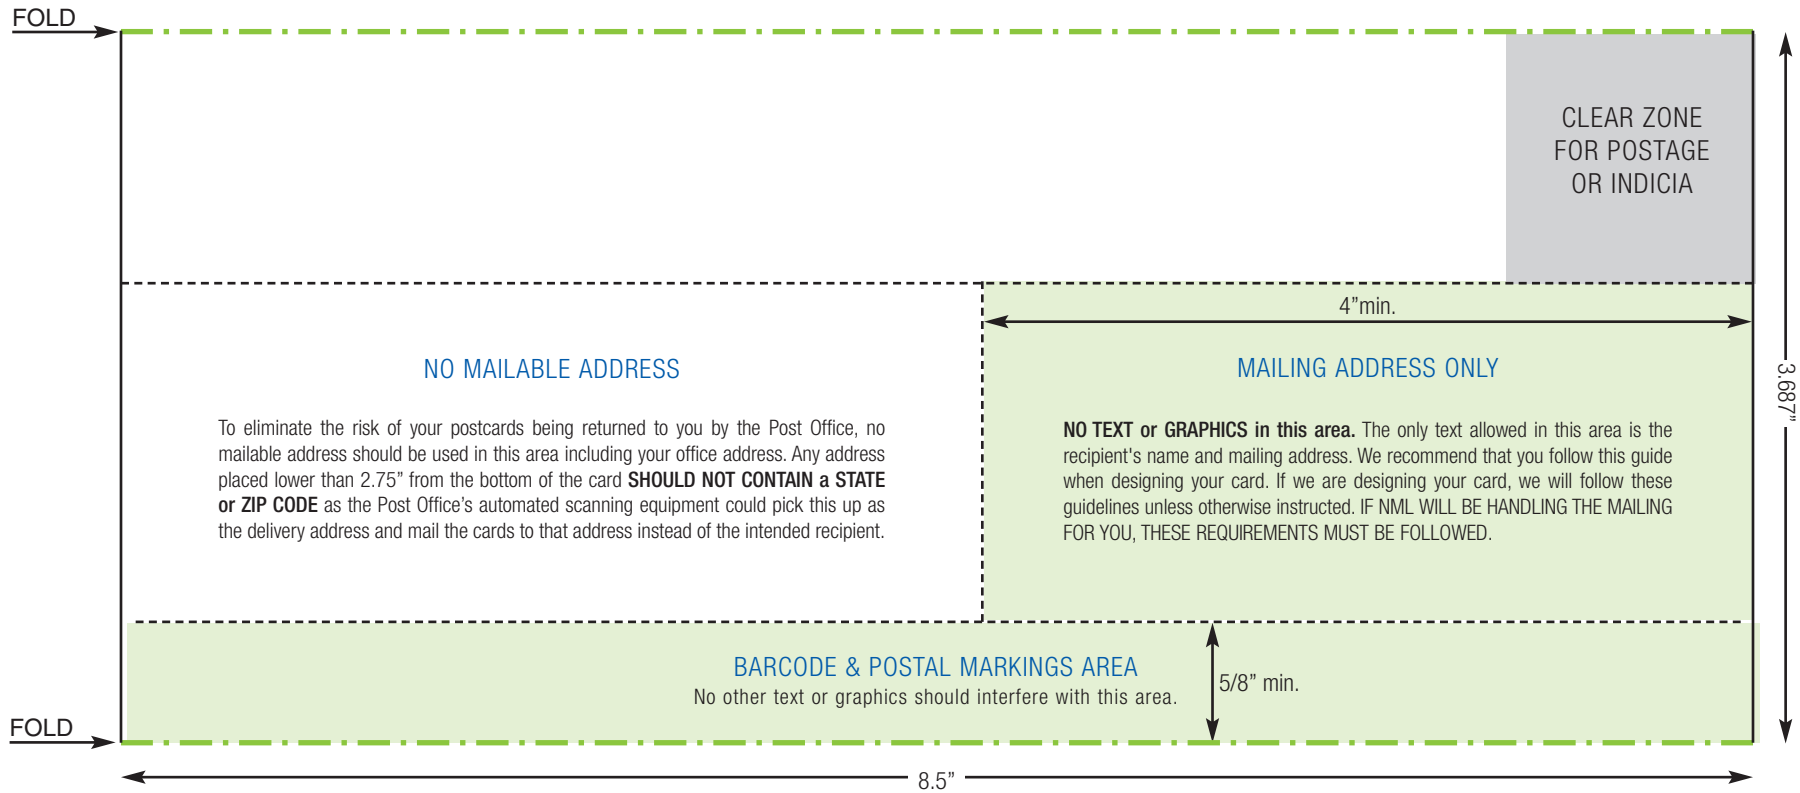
FOLD

CLEAR ZONE FOR POSTAGE OR INDICIA

4”min.

NO MAILABLE ADDRESS

To eliminate the risk of your postcards being returned to you by the Post Office, no mailable address should be used in this area including your office address. Any address placed lower than 2.75” from the bottom of the card **SHOULD NOT CONTAIN a STATE or ZIP CODE** as the Post Office’s automated scanning equipment could pick this up as the delivery address and mail the cards to that address instead of the intended recipient.

MAILING ADDRESS ONLY

**NO TEXT or GRAPHICS in this area.** The only text allowed in this area is the recipient's name and mailing address. We recommend that you follow this guide when designing your card. If we are designing your card, we will follow these guidelines unless otherwise instructed. IF NML WILL BE HANDLING THE MAILING FOR YOU, THESE REQUIREMENTS MUST BE FOLLOWED.

3.687”

BARCODE & POSTAL MARKINGS AREA
No other text or graphics should interfere with this area.

5/8” min.

FOLD

8.5”